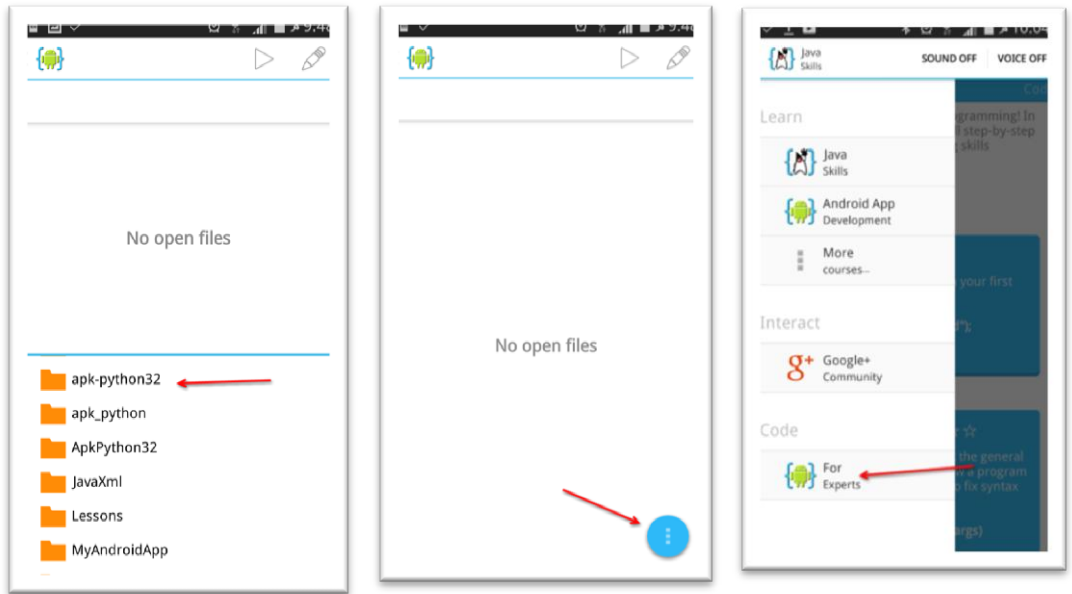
No open files

apk-python32
apk_python
ApkPython32
JavaXml
Lessons
MyAndroidApp

No open files

Java Skills
SOUND OFF
VOICE OFF

Learn
Java Skills
Android App Development
More courses...

Interact
Google+ Community

Code
For Experts

ogramming! In
step-by-step
skills
your first
the general
program
fix syntax
args)